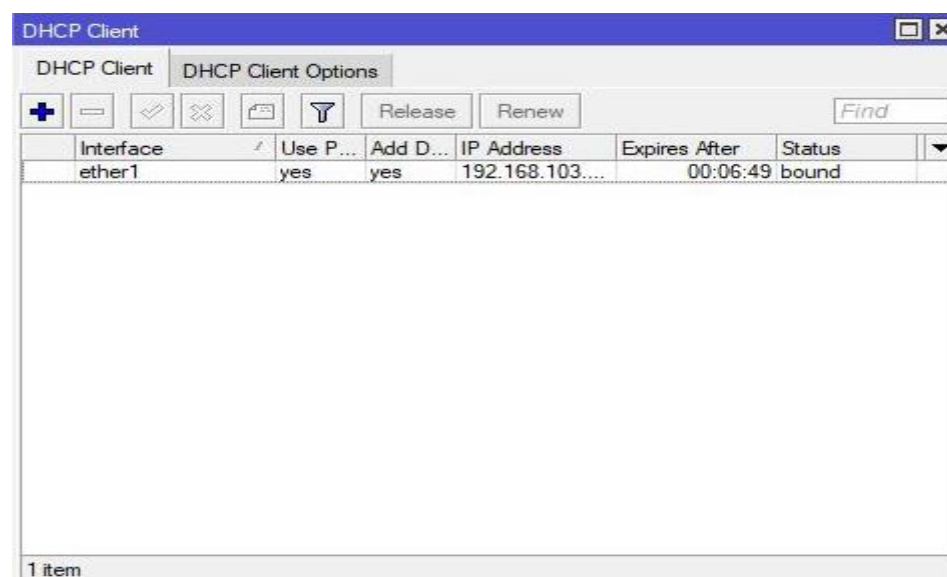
DHCP Client

DHCP Client | DHCP Client Options

Release Renew Find

| Interface | Use P... | Add D... | IP Address | Expires After | Status |
|---|---|---|---|---|---|
| ether1 | yes | yes | 192.168.103.... | 00:06:49 | bound |

1 item